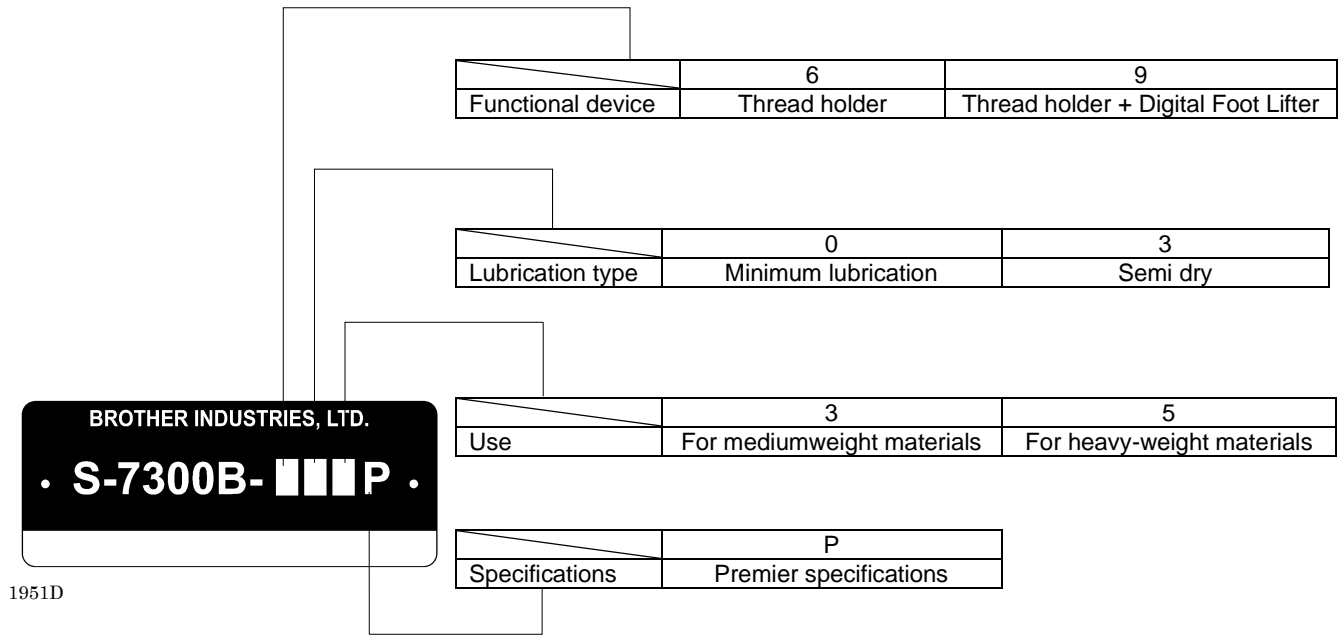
| | 6 | 9 |
|---|---|---|
| Functional device | Thread holder | Thread holder + Digital Foot Lifter |

| | 0 | 3 |
|---|---|---|
| Lubrication type | Minimum lubrication | Semi dry |

BROTHER INDUSTRIES, LTD.

S-7300B- P

| | 3 | 5 |
|---|---|---|
| Use | For mediumweight materials | For heavy-weight materials |

| | P |
|---|---|
| Specifications | Premier specifications |

1951D